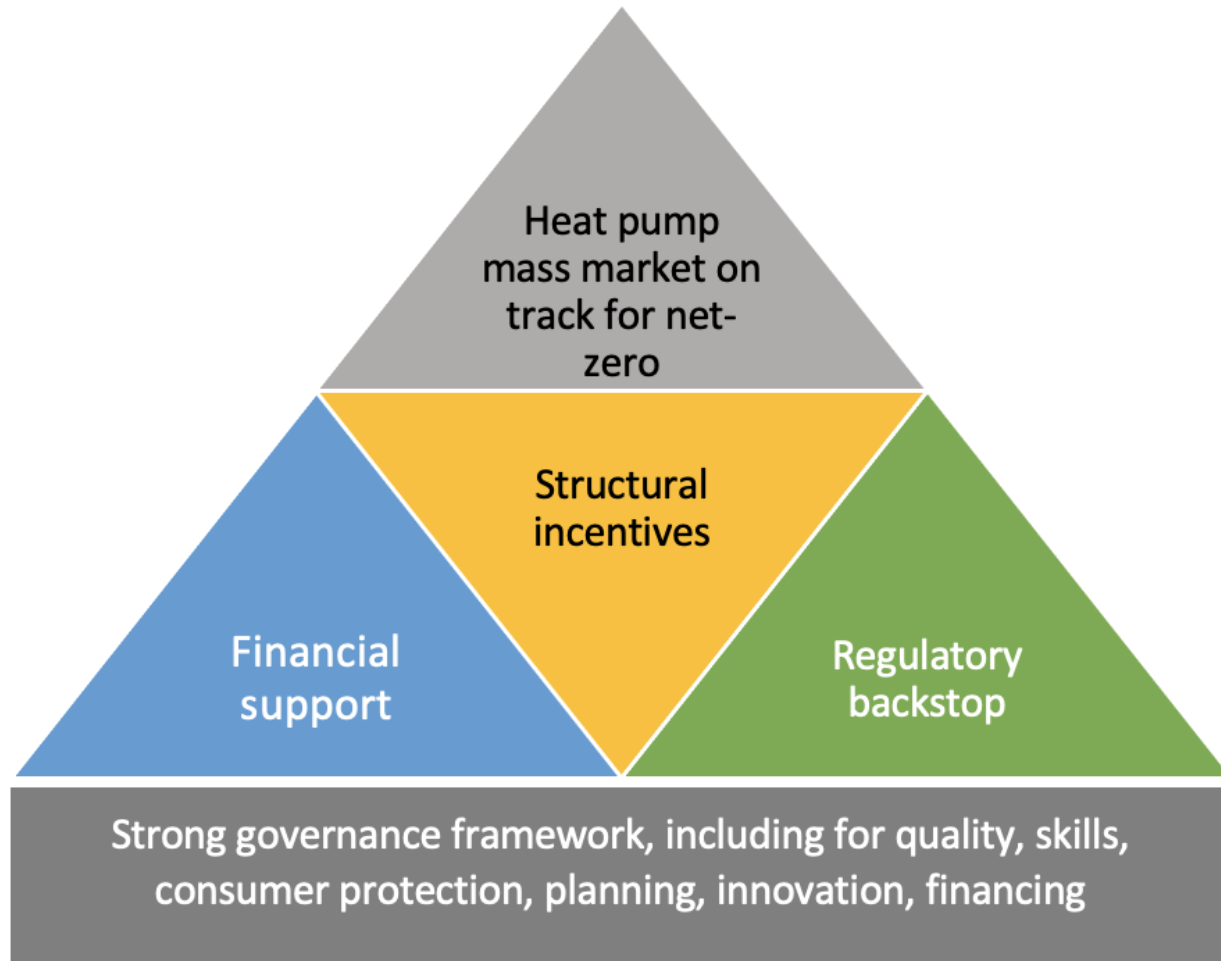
Heat pump mass market on track for net-zero

Structural incentives

Financial support

Regulatory backstop

Strong governance framework, including for quality, skills, consumer protection, planning, innovation, financing